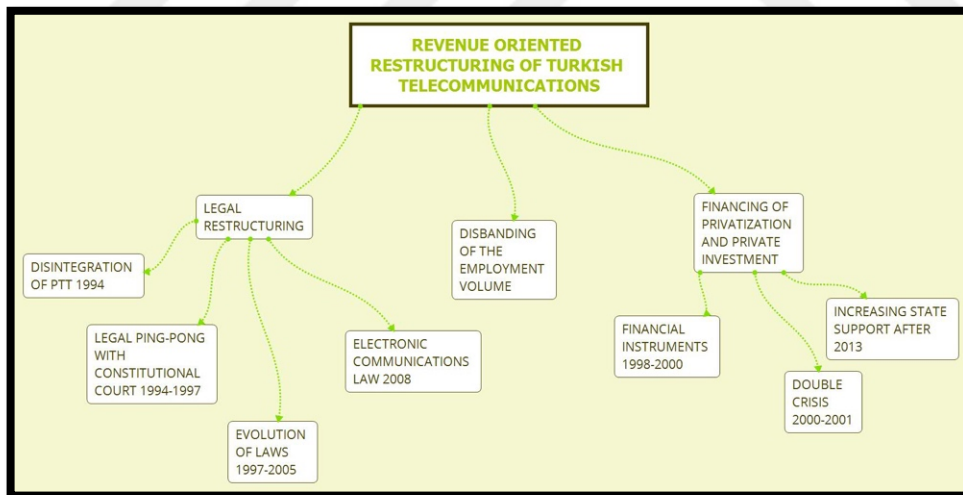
REVENUE ORIENTED RESTRUCTURING OF TURKISH TELECOMMUNICATIONS

LEGAL RESTRUCTURING

DISINTEGRATION OF PTT 1994

LEGAL PING-PONG WITH CONSTITUTIONAL COURT 1994-1997

EVOLUTION OF LAWS 1997-2005

ELECTRONIC COMMUNICATIONS LAW 2008

DISBANDING OF THE EMPLOYMENT VOLUME

FINANCING OF PRIVATIZATION AND PRIVATE INVESTMENT

FINANCIAL INSTRUMENTS 1998-2000

DOUBLE CRISIS 2000-2001

INCREASING STATE SUPPORT AFTER 2013